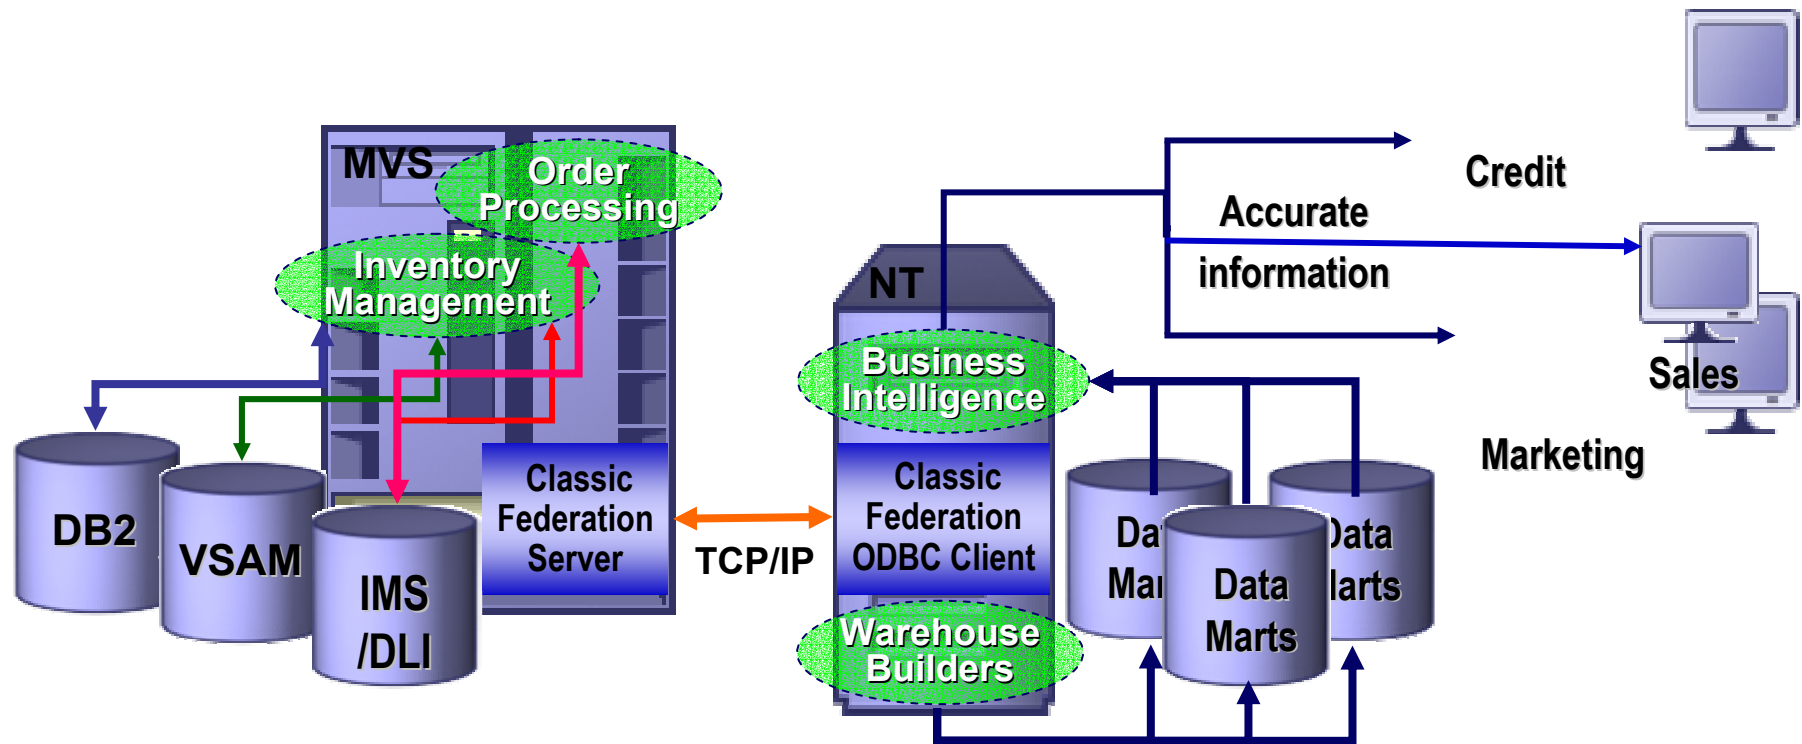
MVS

Order Processing

Inventory Management

DB2

VSAM

IMS /DLI

Classic Federation Server

TCP/IP

NT

Business Intelligence

Classic Federation ODBC Client

Warehouse Builders

Da Ma

Data Marts

Data larts

Accurate information

Credit

Sales

Marketing